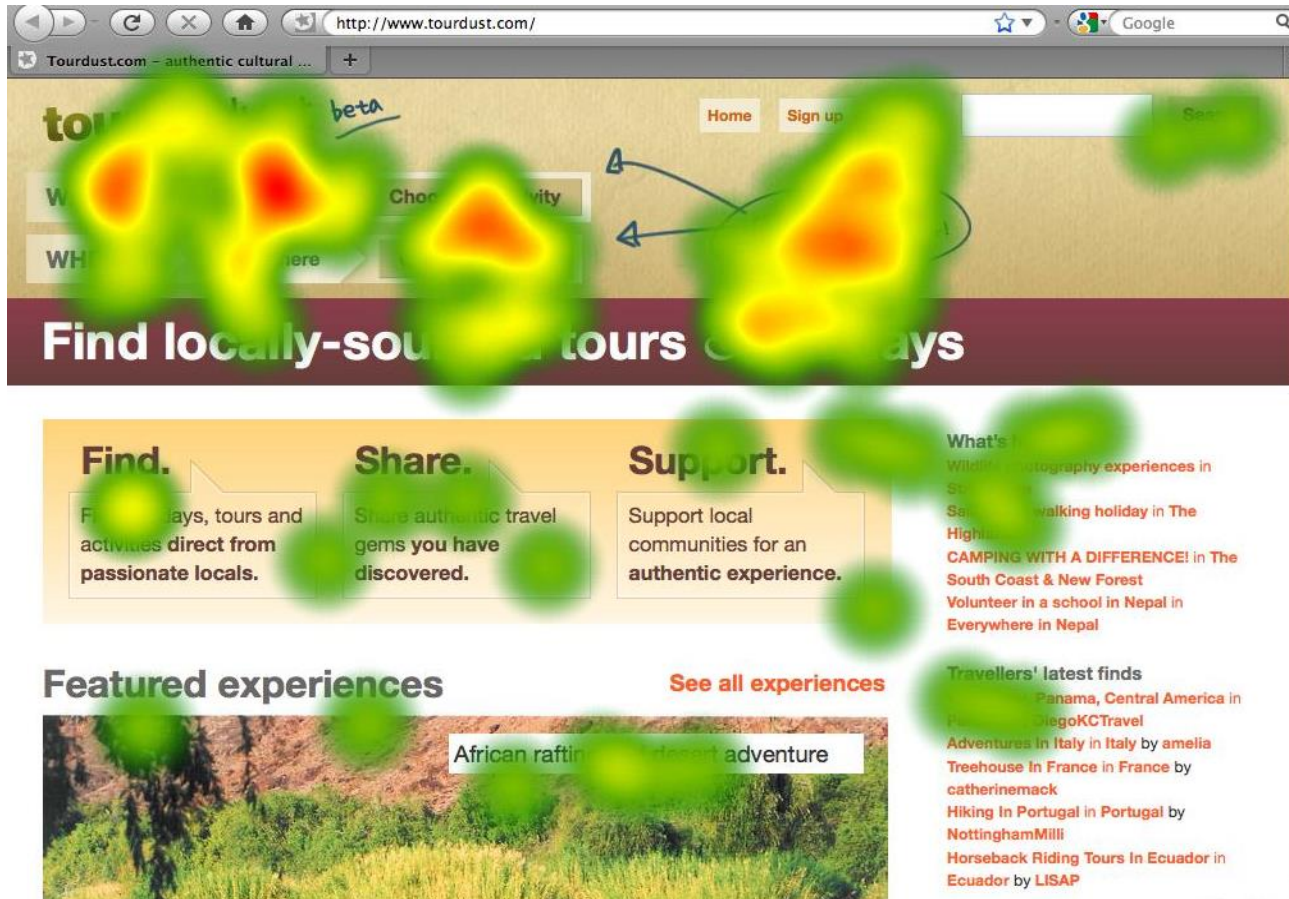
http://www.tourdust.com/

Google

Tourdust.com – authentic cultural ...

+

tou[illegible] beta

Home Sign up

Sea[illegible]

W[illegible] Choo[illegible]vity

WH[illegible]ere

Find locally-sou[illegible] tours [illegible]ays

Find.

F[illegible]ays, tours and activities direct from passionate locals.

Share.

Share authentic travel gems you have discovered.

Support.

Support local communities for an authentic experience.

What's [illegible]

Wildlife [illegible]otography experiences in St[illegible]

Sa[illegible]walking holiday in The Highla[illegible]

CAMPING WITH A DIFFERENCE! in The South Coast & New Forest

Volunteer in a school in Nepal in Everywhere in Nepal

Featured experiences

See all experiences

African rafti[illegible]desert adventure

Travellers' latest finds

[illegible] Panama, Central America in Pa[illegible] DiegoKCTravel

Adventures In Italy in Italy by amelia

Treehouse In France in France by catherinemack

Hiking In Portugal in Portugal by NottinghamMilli

Horseback Riding Tours In Ecuador in Ecuador by LISAP